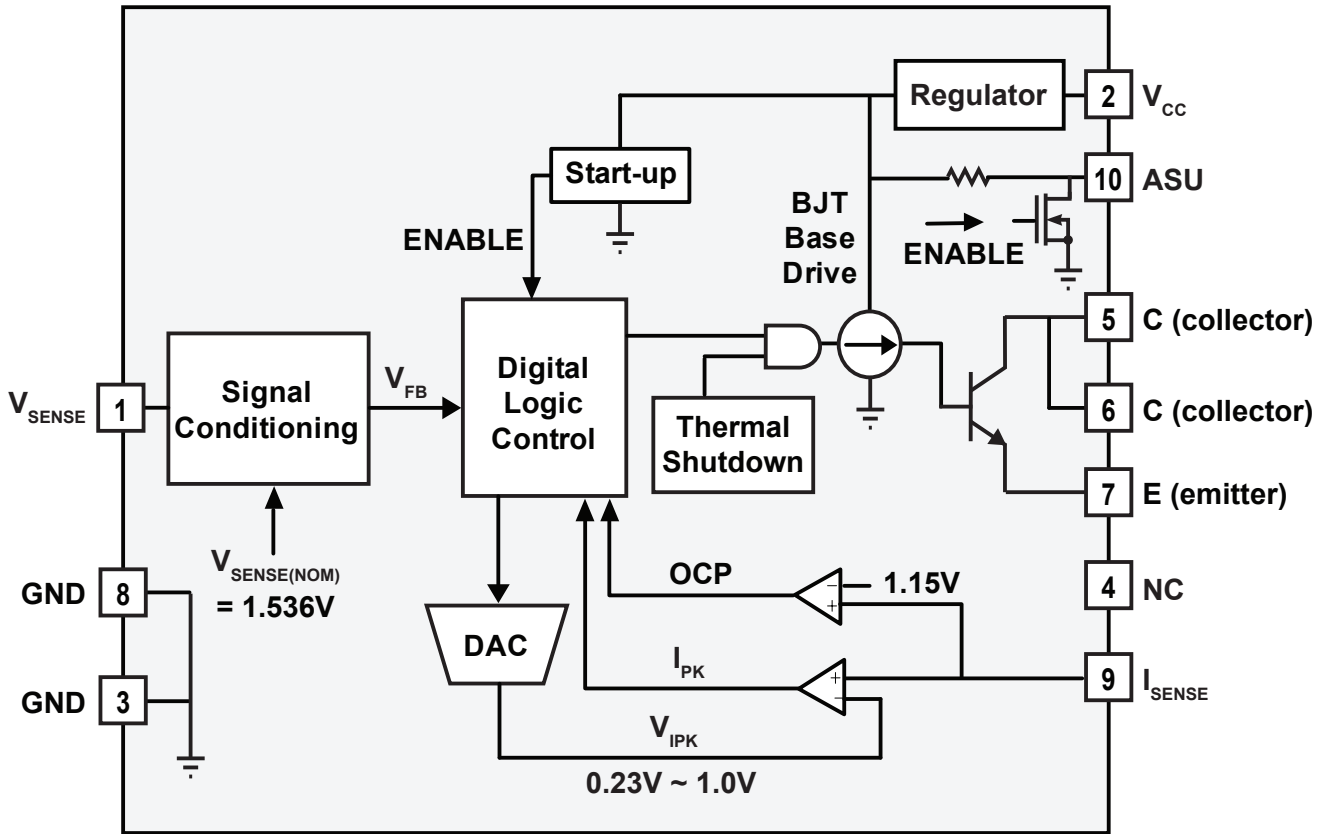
Regulator

2 $V_{CC}$

Start-up

10 ASU

BJT Base Drive

ENABLE

ENABLE

5 C (collector)

$V_{SENSE}$ 1

Signal Conditioning

$V_{FB}$

Digital Logic Control

6 C (collector)

Thermal Shutdown

7 E (emitter)

$V_{SENSE(NOM)}$ = 1.536V

GND 8

OCP

1.15V

4 NC

DAC

$I_{PK}$

9 $I_{SENSE}$

GND 3

$V_{IPK}$

0.23V ~ 1.0V